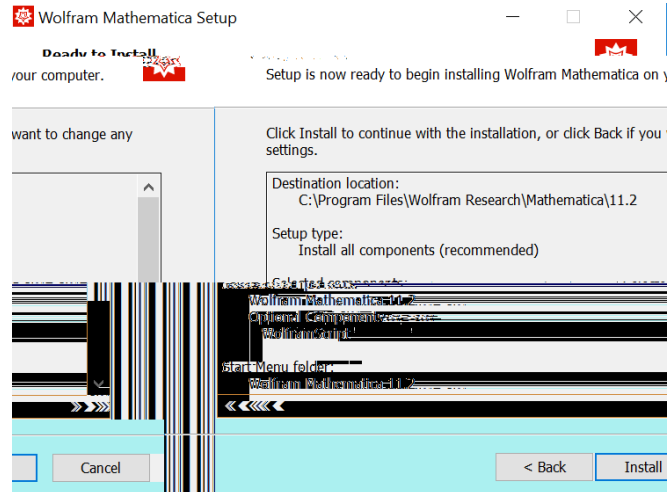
Wolfram Mathematica Setup

Ready to Install

your computer.

Setup is now ready to begin installing Wolfram Mathematica on y

want to change any

Click Install to continue with the installation, or click Back if you settings.

Destination location:
C:\Program Files\Wolfram Research\Mathematica\11.2

Setup type:
Install all components (recommended)

Selected components:
Wolfram Mathematica 11.2
Optional Components
WolframScript

Start Menu folder:
Wolfram Mathematica 11.2

Cancel

< Back

Install